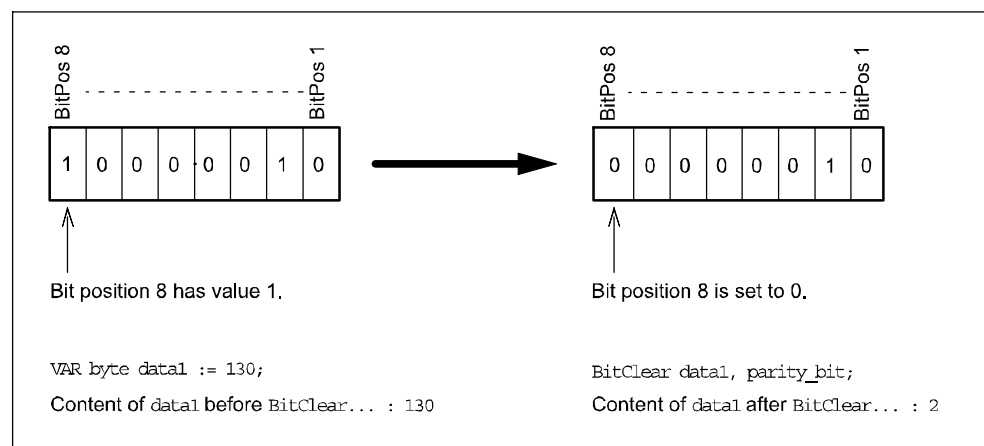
BitPos 8

BitPos 1

| 1 | 0 | 0 | 0 | 0 | 0 | 1 | 0 |
|---|---|---|---|---|---|---|---|

Bit position 8 has value 1.

VAR byte data1 := 130;

Content of data1 before BitClear... : 130

BitPos 8

BitPos 1

| 0 | 0 | 0 | 0 | 0 | 0 | 1 | 0 |
|---|---|---|---|---|---|---|---|

Bit position 8 is set to 0.

BitClear data1, parity_bit;

Content of data1 after BitClear... : 2